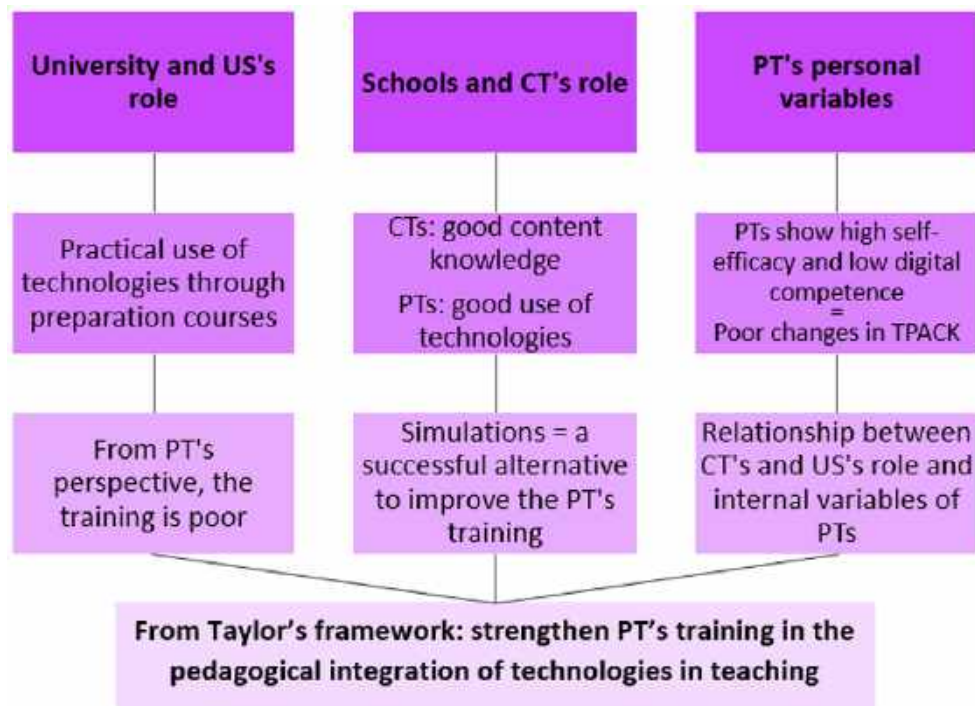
University and US's role

Practical use of technologies through preparation courses

From PT's perspective, the training is poor

Schools and CT's role

CTs: good content knowledge

PTs: good use of technologies

Simulations = a successful alternative to improve the PT's training

PT's personal variables

PTs show high self-efficacy and low digital competence
=
Poor changes in TPACK

Relationship between CT's and US's role and internal variables of PTs

From Taylor's framework: strengthen PT's training in the pedagogical integration of technologies in teaching